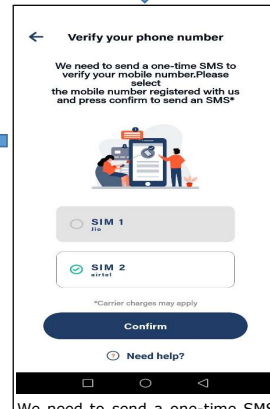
Verify your phone number

We need to send a one-time SMS to verify your mobile number.Please select the mobile number registered with us and press confirm to send an SMS*

SIM 1
Jio

SIM 2
airtel

*Carrier charges may apply

Confirm

Need help?

We need to send a one-time SMS